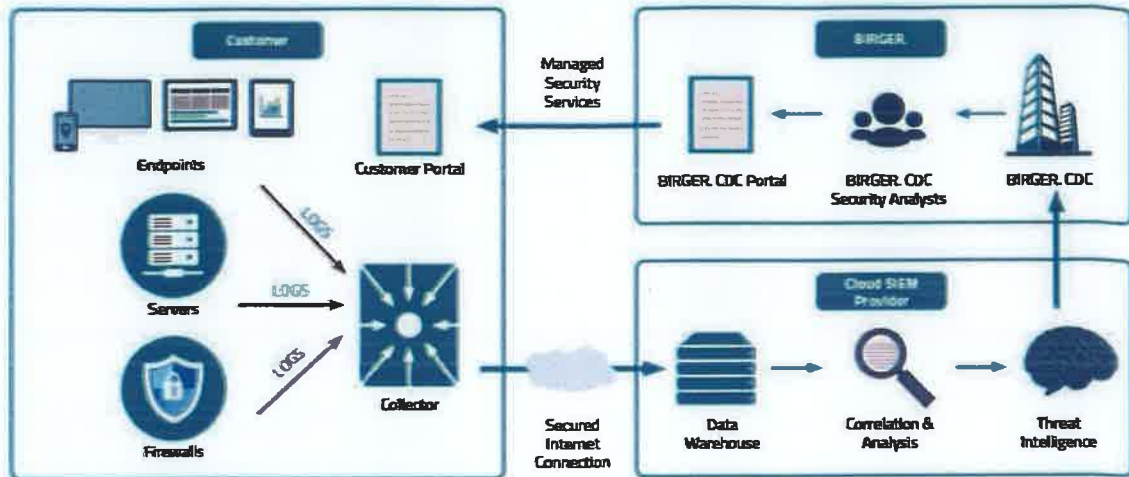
Customer

Endpoints

Customer Portal

LOGS

Servers

LOGS

LOGS

Firewalls

Collector

Managed Security Services

BIRGER.

BIRGER. CDC Portal

BIRGER. CDC Security Analysts

BIRGER. CDC

Cloud SIEM Provider

Secured Internet Connection

Data Warehouse

Correlation & Analysis

Threat Intelligence